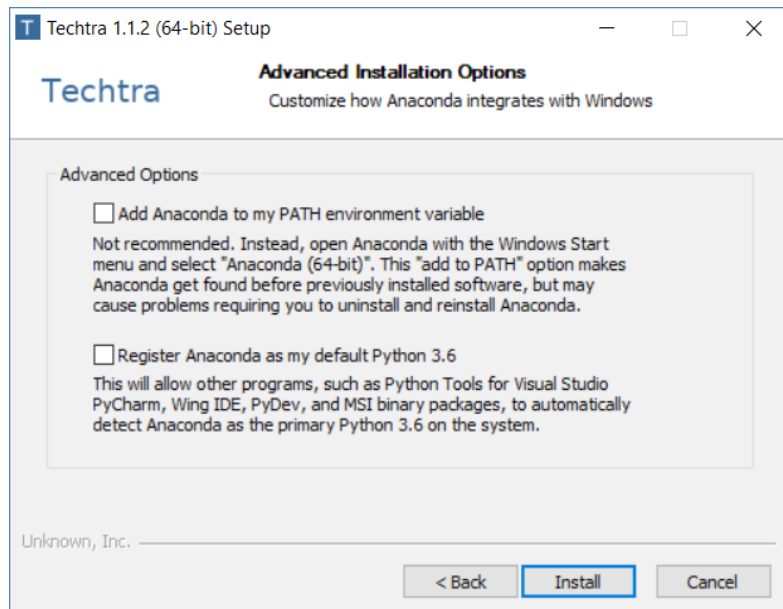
T Techtra 1.1.2 (64-bit) Setup

Techtra

Advanced Installation Options

Customize how Anaconda integrates with Windows

Advanced Options

Add Anaconda to my PATH environment variable

Not recommended. Instead, open Anaconda with the Windows Start menu and select "Anaconda (64-bit)". This "add to PATH" option makes Anaconda get found before previously installed software, but may cause problems requiring you to uninstall and reinstall Anaconda.

Register Anaconda as my default Python 3.6

This will allow other programs, such as Python Tools for Visual Studio PyCharm, Wing IDE, PyDev, and MSI binary packages, to automatically detect Anaconda as the primary Python 3.6 on the system.

Unknown, Inc.

< Back

Install

Cancel